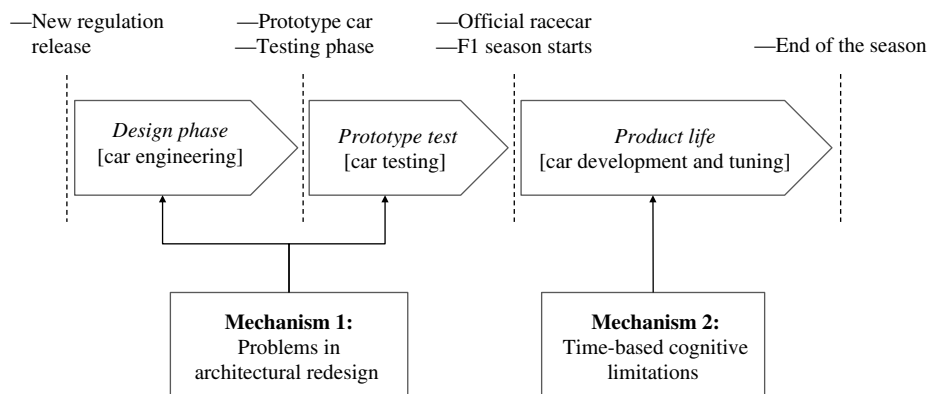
—New regulation release

—Prototype car
—Testing phase

—Official racecar
—F1 season starts

—End of the season

*Design phase*
[car engineering]

*Prototype test*
[car testing]

*Product life*
[car development and tuning]

**Mechanism 1:**
Problems in architectural redesign

**Mechanism 2:**
Time-based cognitive limitations